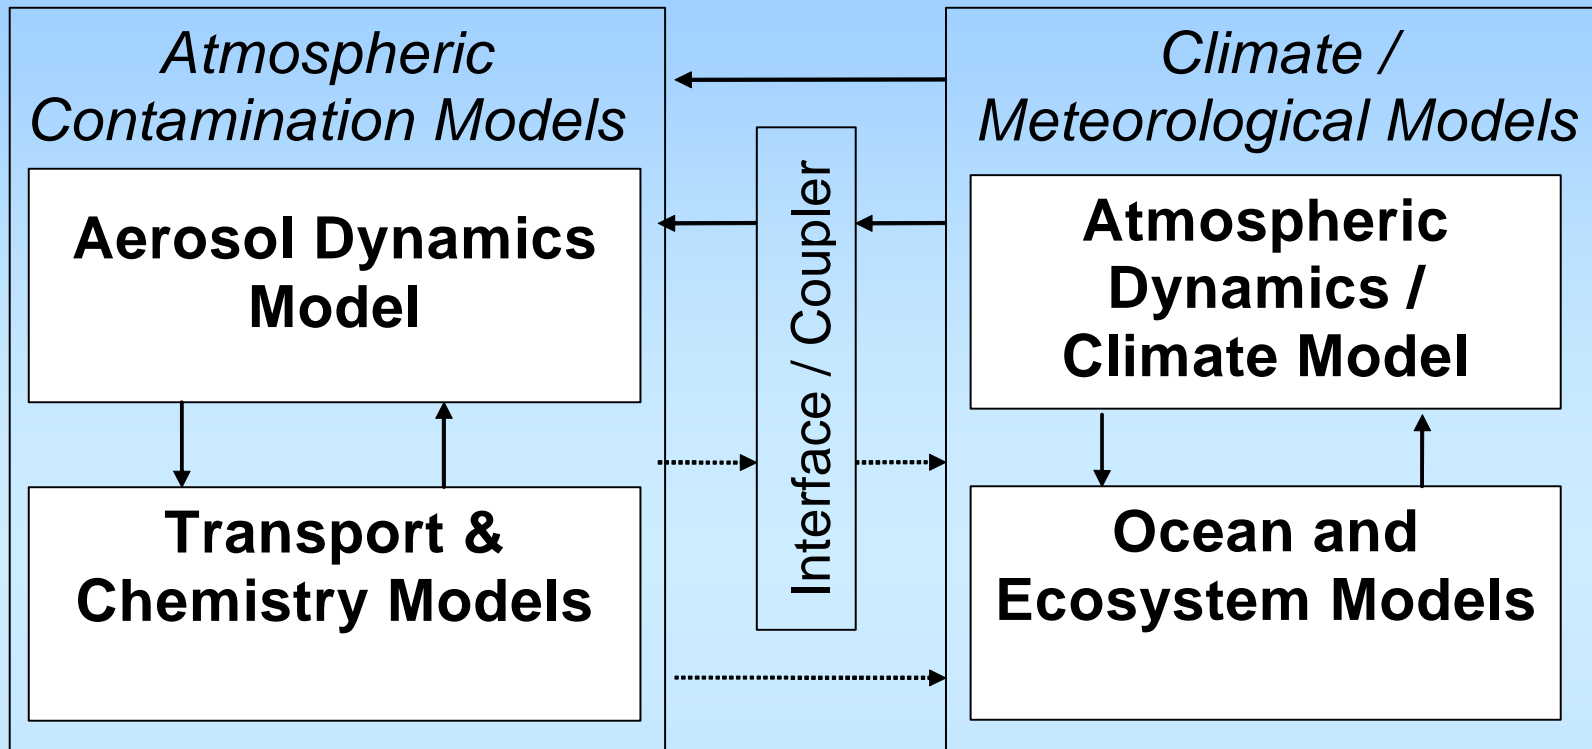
Atmospheric Contamination Models

Aerosol Dynamics Model

Transport & Chemistry Models

Interface / Coupler

Climate / Meteorological Models

Atmospheric Dynamics / Climate Model

Ocean and Ecosystem Models